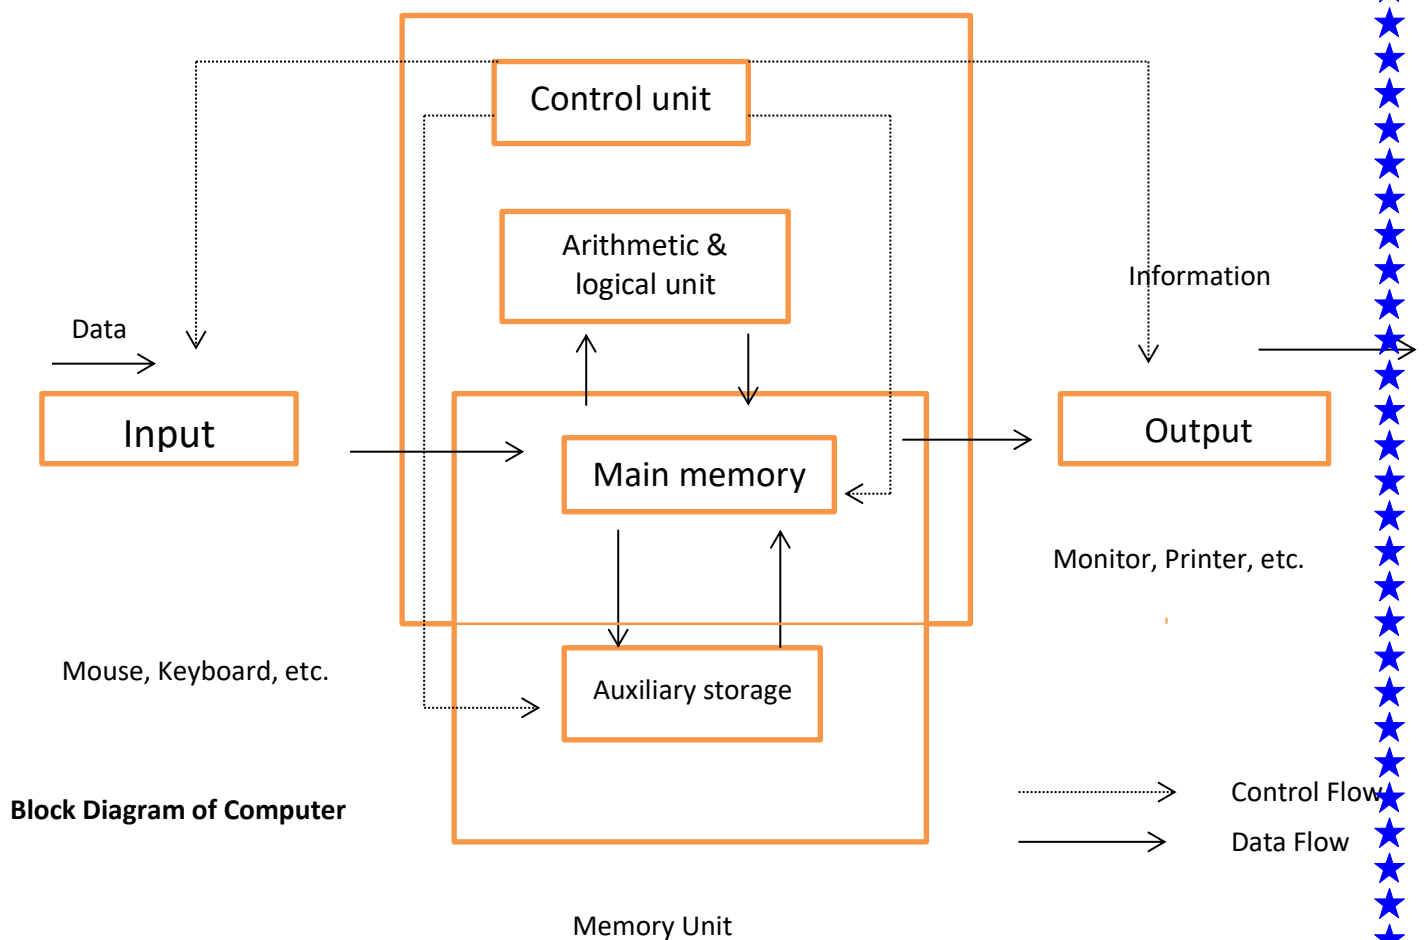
Control unit

Arithmetic & logical unit

Information

Data

Input

Main memory

Output

Monitor, Printer, etc.

Mouse, Keyboard, etc.

Auxiliary storage

Block Diagram of Computer

Control Flow

Data Flow

Memory Unit